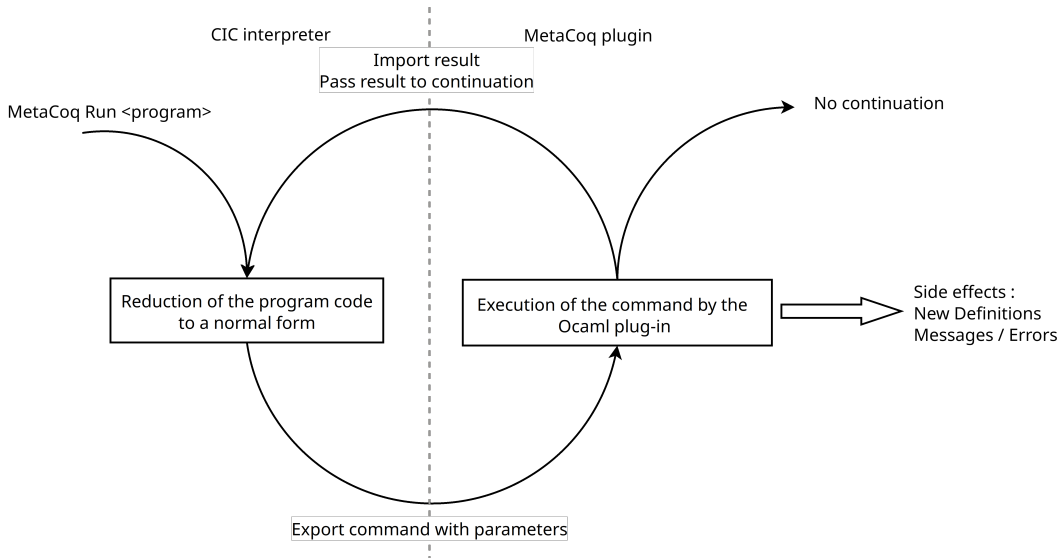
CIC interpreter

MetaCoq plugin

Import result
Pass result to continuation

MetaCoq Run <program>

No continuation

Reduction of the program code to a normal form

Execution of the command by the Ocaml plug-in

Side effects :
New Definitions
Messages / Errors

Export command with parameters